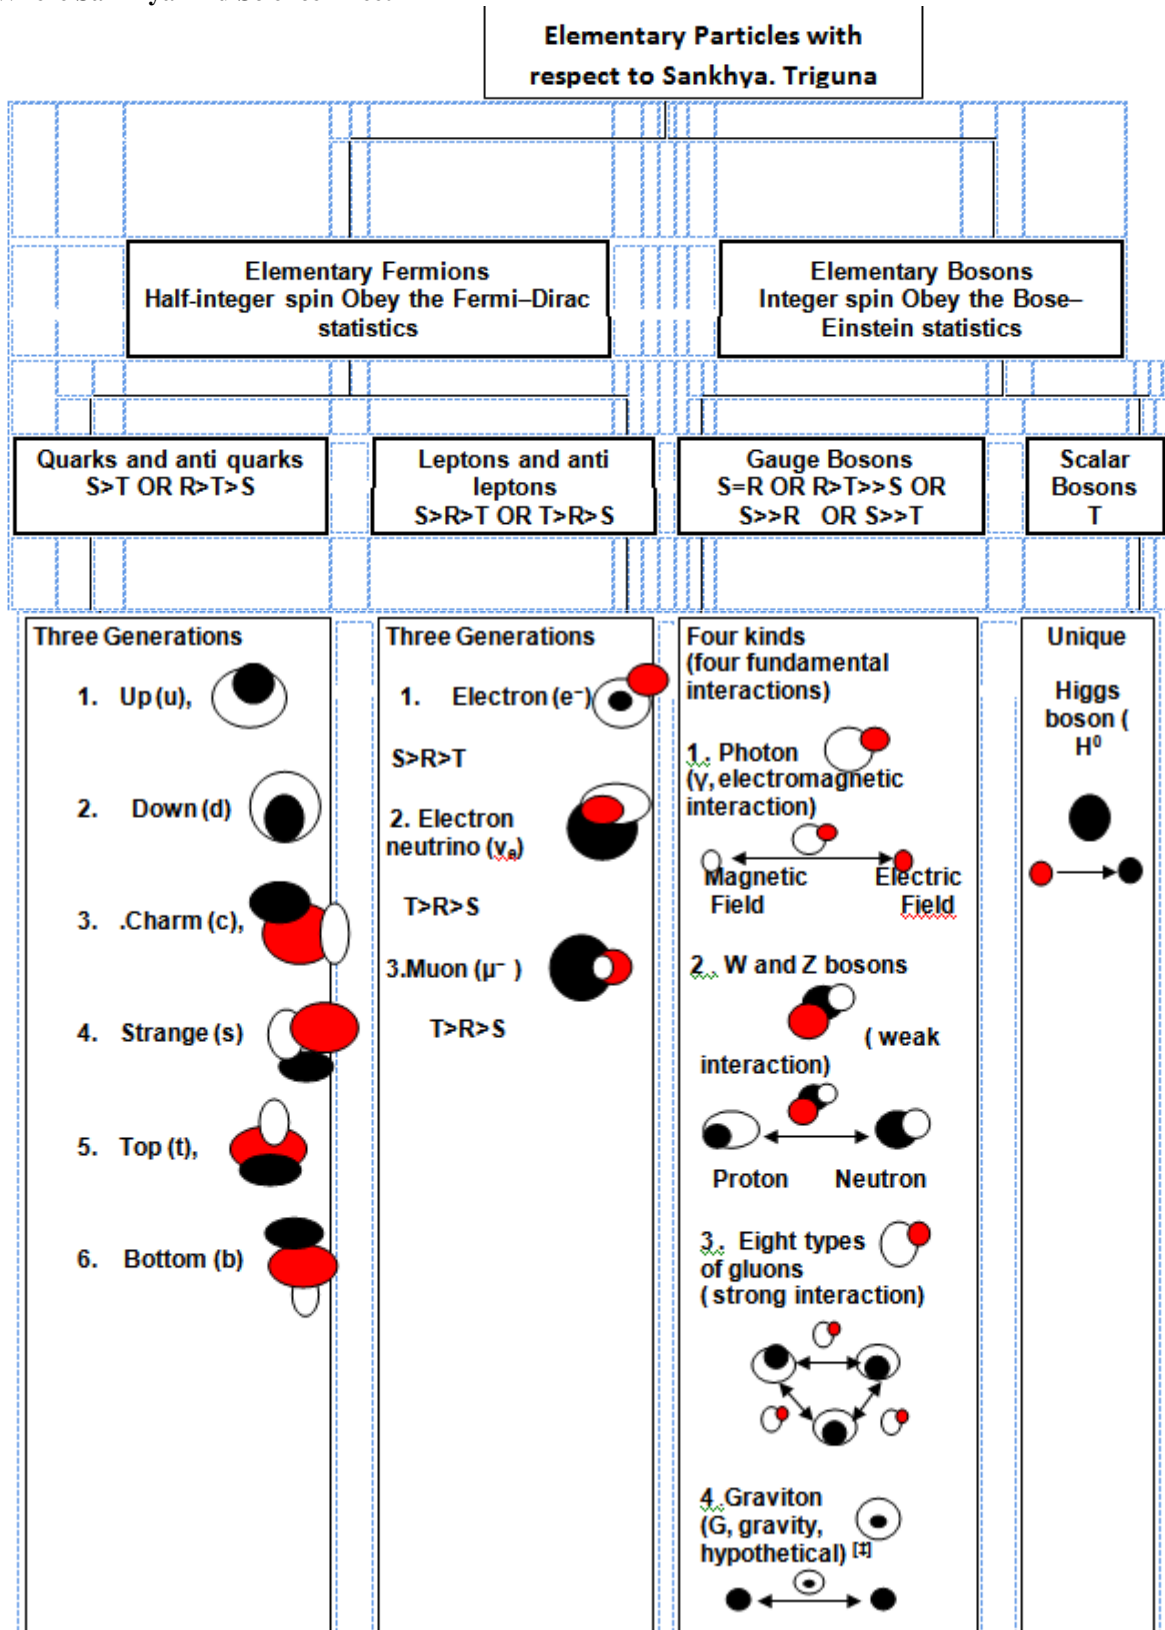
Elementary Particles with respect to Sankhya. Triguna

Elementary Fermions
Half-integer spin Obey the Fermi–Dirac statistics

Elementary Bosons
Integer spin Obey the Bose–Einstein statistics

Quarks and anti quarks
S>T OR R>T>S

Leptons and anti leptons
S>R>T OR T>R>S

Gauge Bosons
S=R OR R>T>>S OR S>>R OR S>>T

Scalar Bosons
T

Three Generations

1. Up (u),

2. Down (d)

3. .Charm (c),

4. Strange (s)

5. Top (t),

6. Bottom (b)

Three Generations

1. Electron (e⁻)

S>R>T

2. Electron neutrino ($\nu_e$)

T>R>S

3.Muon ($\mu^-$ )

T>R>S

Four kinds (four fundamental interactions)

1. Photon ($\gamma$, electromagnetic interaction)

Magnetic Field

Electric Field

2. W and Z bosons

( weak interaction)

Proton

Neutron

3. Eight types of gluons ( strong interaction)

4 Graviton (G, gravity, hypothetical) [‡]

Unique

Higgs boson ( $H^0$